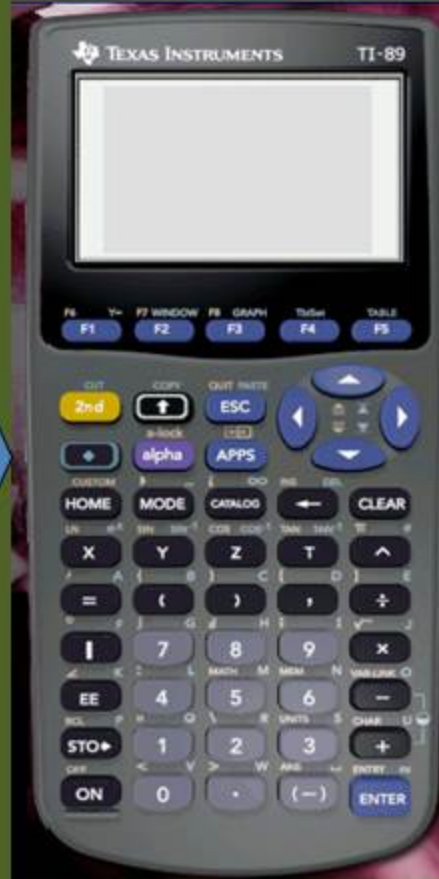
TEXAS INSTRUMENTS TI-89

F6 Y= F7 WINDOW F8 GRAPH TblSet TABLE
F1 F2 F3 F4 F5

CUT COPY QUIT PASTE
2nd ESC
a-lock
alpha APPS

CUSTOM
HOME MODE CATALOG ← CLEAR
LN SIN COS TAN
X Y Z T ^
A B C D E
= ( ) , ÷
7 8 9 ×
MATH MEM VAR-LINK
EE 4 5 6 −
RCL UNITS CHAR
STO▸ 1 2 3 +
OFF ANS ENTRY
ON 0 . (−) ENTER